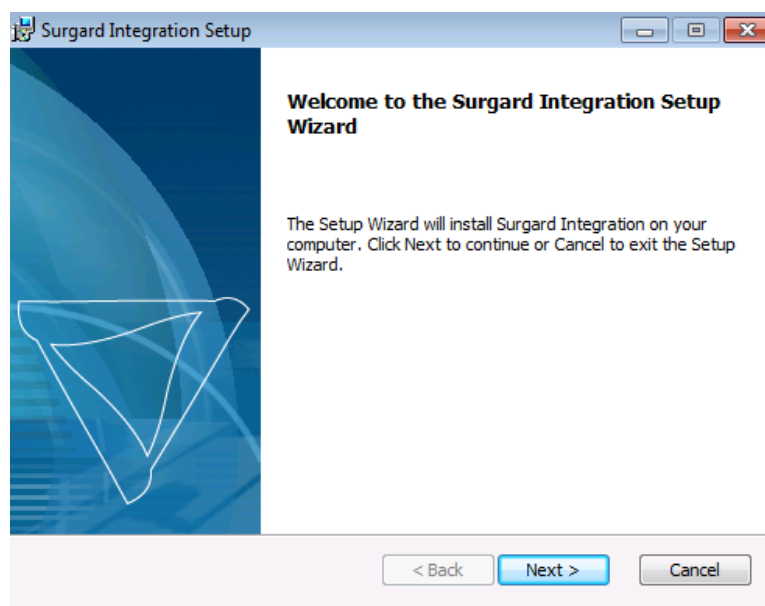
Surgard Integration Setup

Welcome to the Surgard Integration Setup Wizard

The Setup Wizard will install Surgard Integration on your computer. Click Next to continue or Cancel to exit the Setup Wizard.

< Back
Next >
Cancel